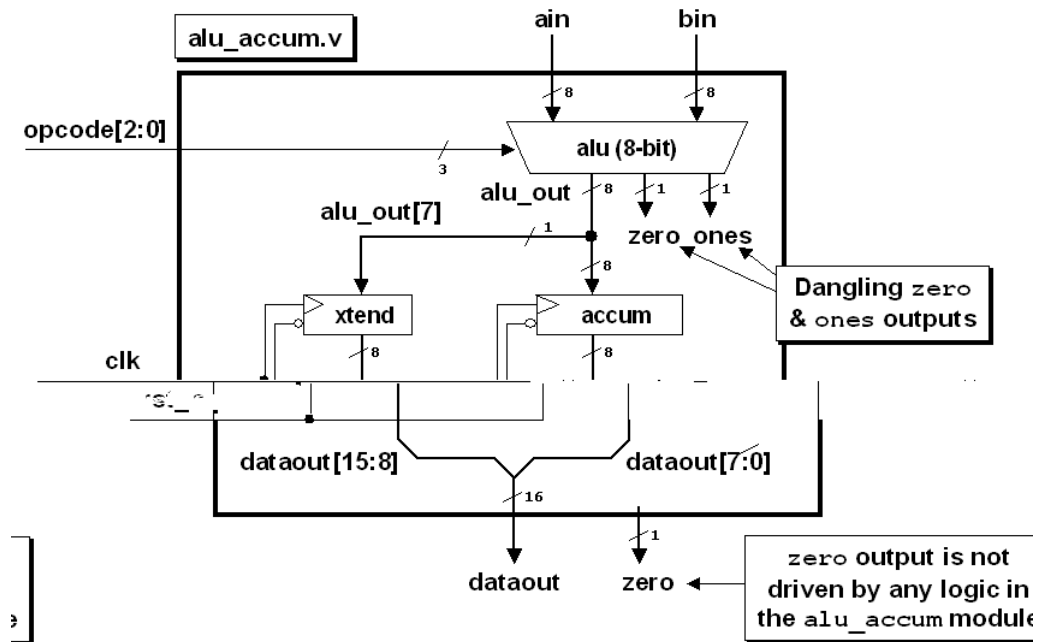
alu_accum.v

ain

bin

8

8

opcode[2:0]

3

alu (8-bit)

alu_out

8

1

1

alu_out[7]

1

zero ones

8

Dangling zero & ones outputs

xtend

accum

8

8

clk

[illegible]

dataout[15:8]

dataout[7:0]

16

1

dataout

zero

zero output is not driven by any logic in the alu_accum module

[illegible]